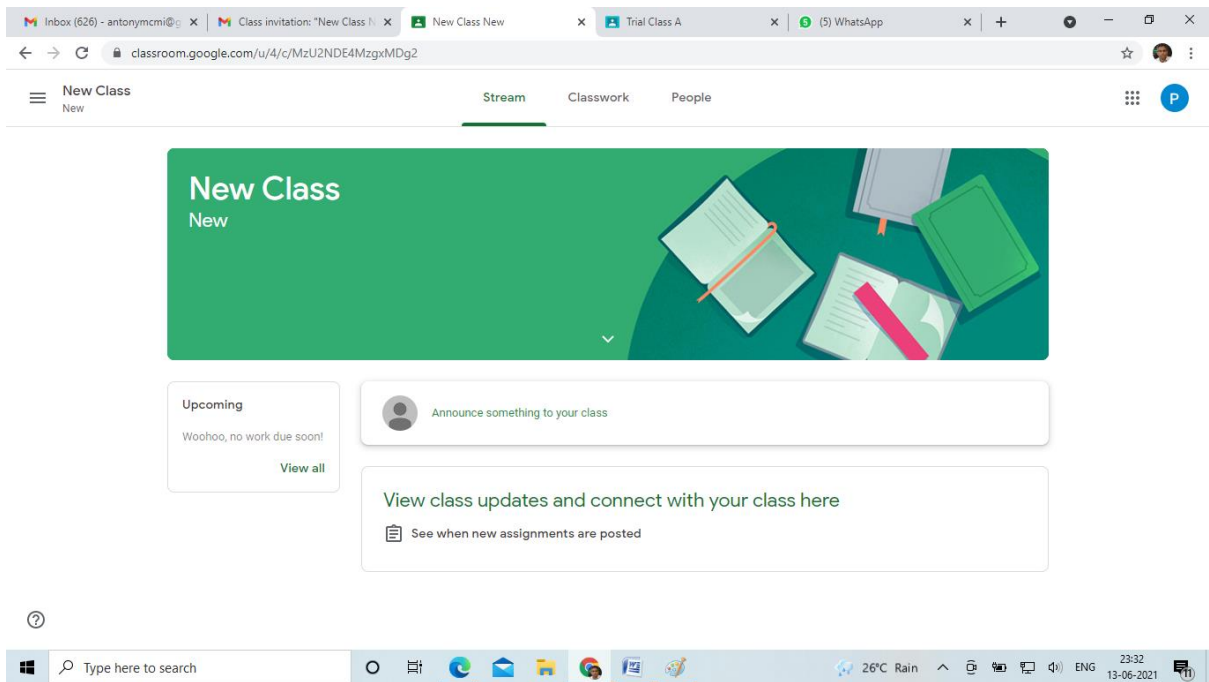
Inbox (626) - antonymcmi@g ×
Class invitation: "New Class N ×
New Class New ×
Trial Class A ×
(5) WhatsApp ×
+

classroom.google.com/u/4/c/MzU2NDE4MzgxMDg2

New Class
New

Stream
Classwork
People

P

New Class
New

Upcoming
Woohoo, no work due soon!
View all

Announce something to your class

View class updates and connect with your class here
See when new assignments are posted

Type here to search

26°C Rain
ENG
23:32
13-06-2021
11